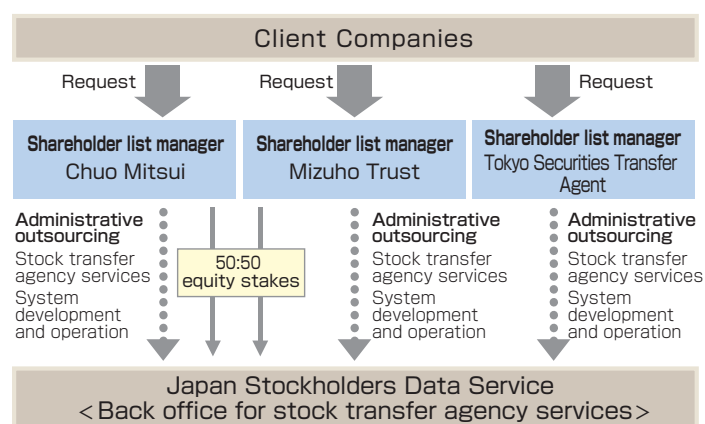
Client Companies

Request

Request

Request

Shareholder list manager
Chuo Mitsui

Shareholder list manager
Mizuho Trust

Shareholder list manager
Tokyo Securities Transfer Agent

Administrative outsourcing
Stock transfer agency services
System development and operation

50:50 equity stakes

Administrative outsourcing
Stock transfer agency services
System development and operation

Administrative outsourcing
Stock transfer agency services
System development and operation

Japan Stockholders Data Service
<Back office for stock transfer agency services>